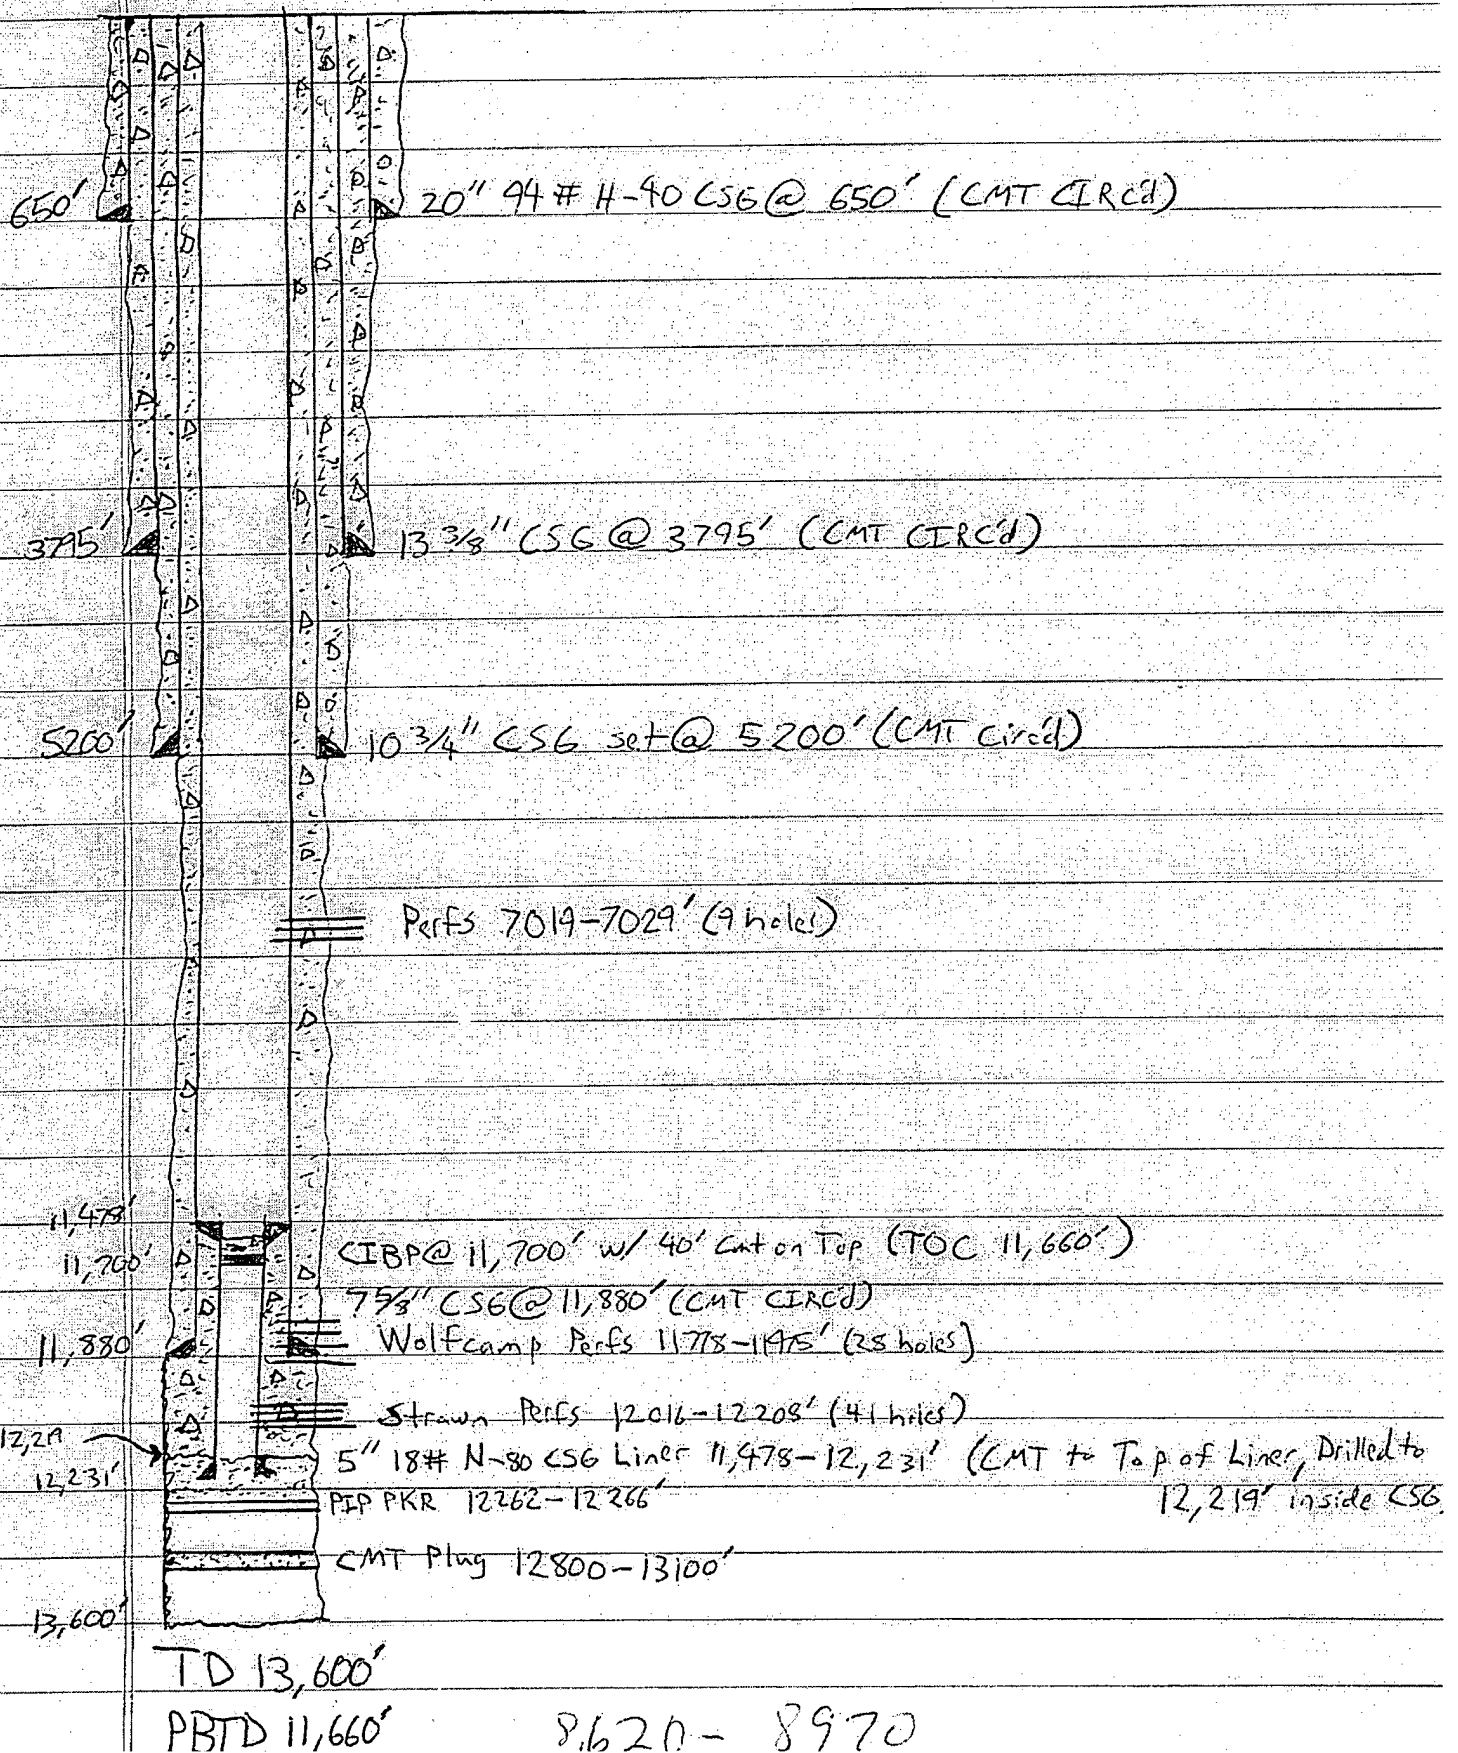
650' 20" 94 # H-40 CSG @ 650' (CMT CIRC'd)

3795' 13 3/8" CSG @ 3795' (CMT CIRC'd)

5200' 10 3/4" CSG set @ 5200' (CMT Circ'd)

Perfs 7019-7029' (9 holes)

11,478'
11,700' CIBP @ 11,700' w/ 40' Cmt on Top (TOC 11,660')
7 5/8" CSG @ 11,880' (CMT CIRC'd)
11,880' Wolfcamp Perfs 11778-11975' (28 holes)

Strawn Perfs 12016-12208' (41 holes)
12,219
12,231' 5" 18# N-80 CSG Liner 11,478-12,231' (CMT to Top of Liner, Drilled to 12,219' inside CSG.
PIP PKR 12262-12266'

CMT Plug 12800-13100'

13,600'

TD 13,600'
PBTD 11,660'   8,620 - 8970